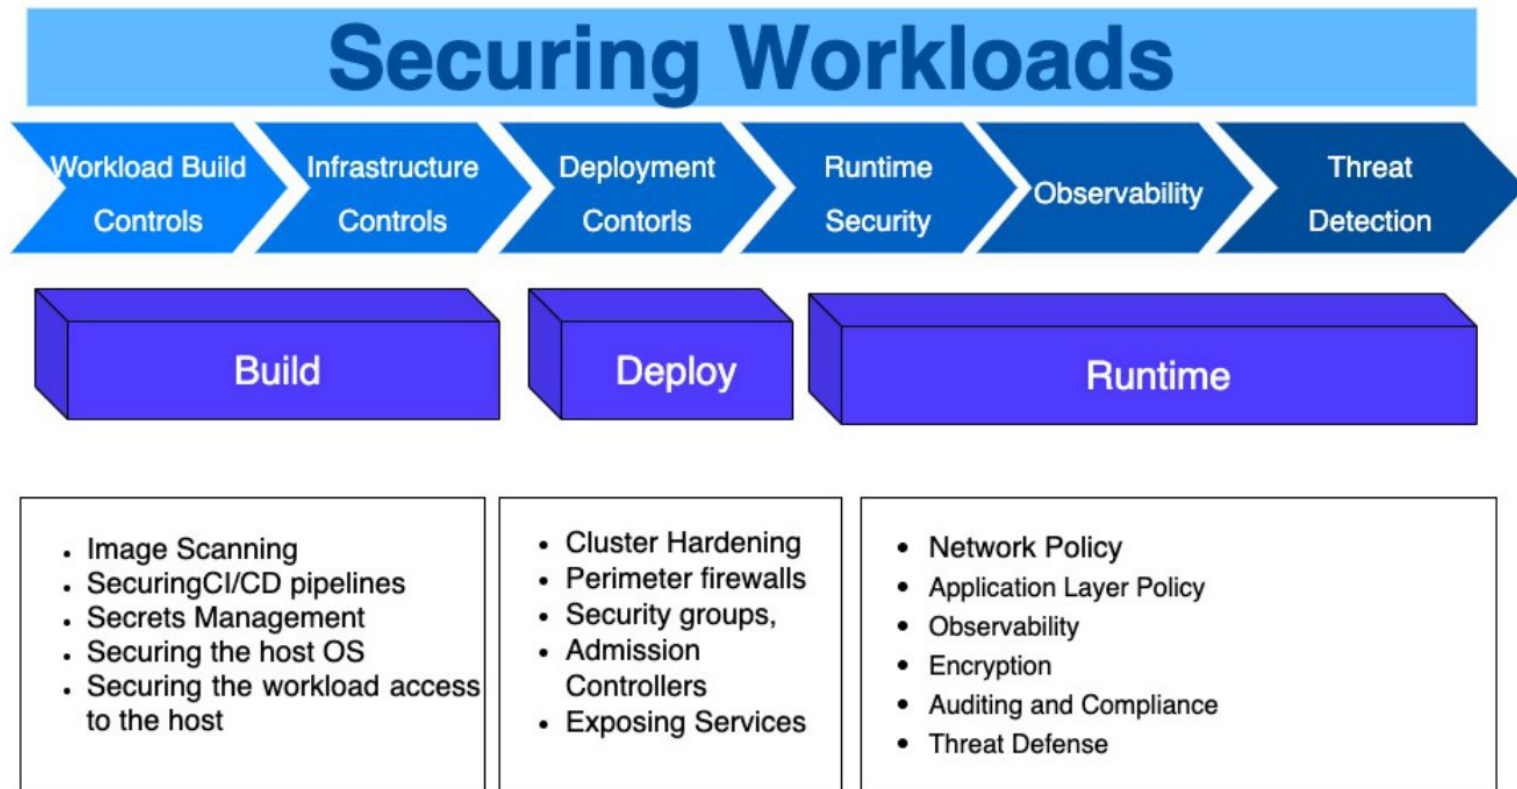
Securing Workloads

Workload Build Controls

Infrastructure Controls

Deployment Contorls

Runtime Security

Observability

Threat Detection

Build

Deploy

Runtime

- Image Scanning
- SecuringCI/CD pipelines
- Secrets Management
- Securing the host OS
- Securing the workload access to the host

- Cluster Hardening
- Perimeter firewalls
- Security groups,
- Admission Controllers
- Exposing Services

- Network Policy
- Application Layer Policy
- Observability
- Encryption
- Auditing and Compliance
- Threat Defense